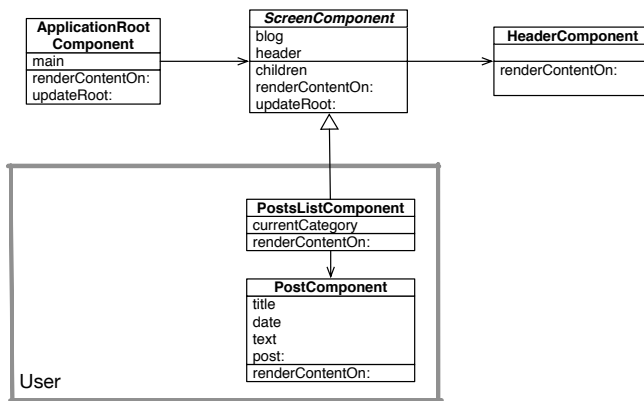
ApplicationRoot Component
main
renderContentOn:
updateRoot:

ScreenComponent
blog
header
children
renderContentOn:
updateRoot:

HeaderComponent
renderContentOn:

PostsListComponent
currentCategory
renderContentOn:

PostComponent
title
date
text
post:
renderContentOn:

User